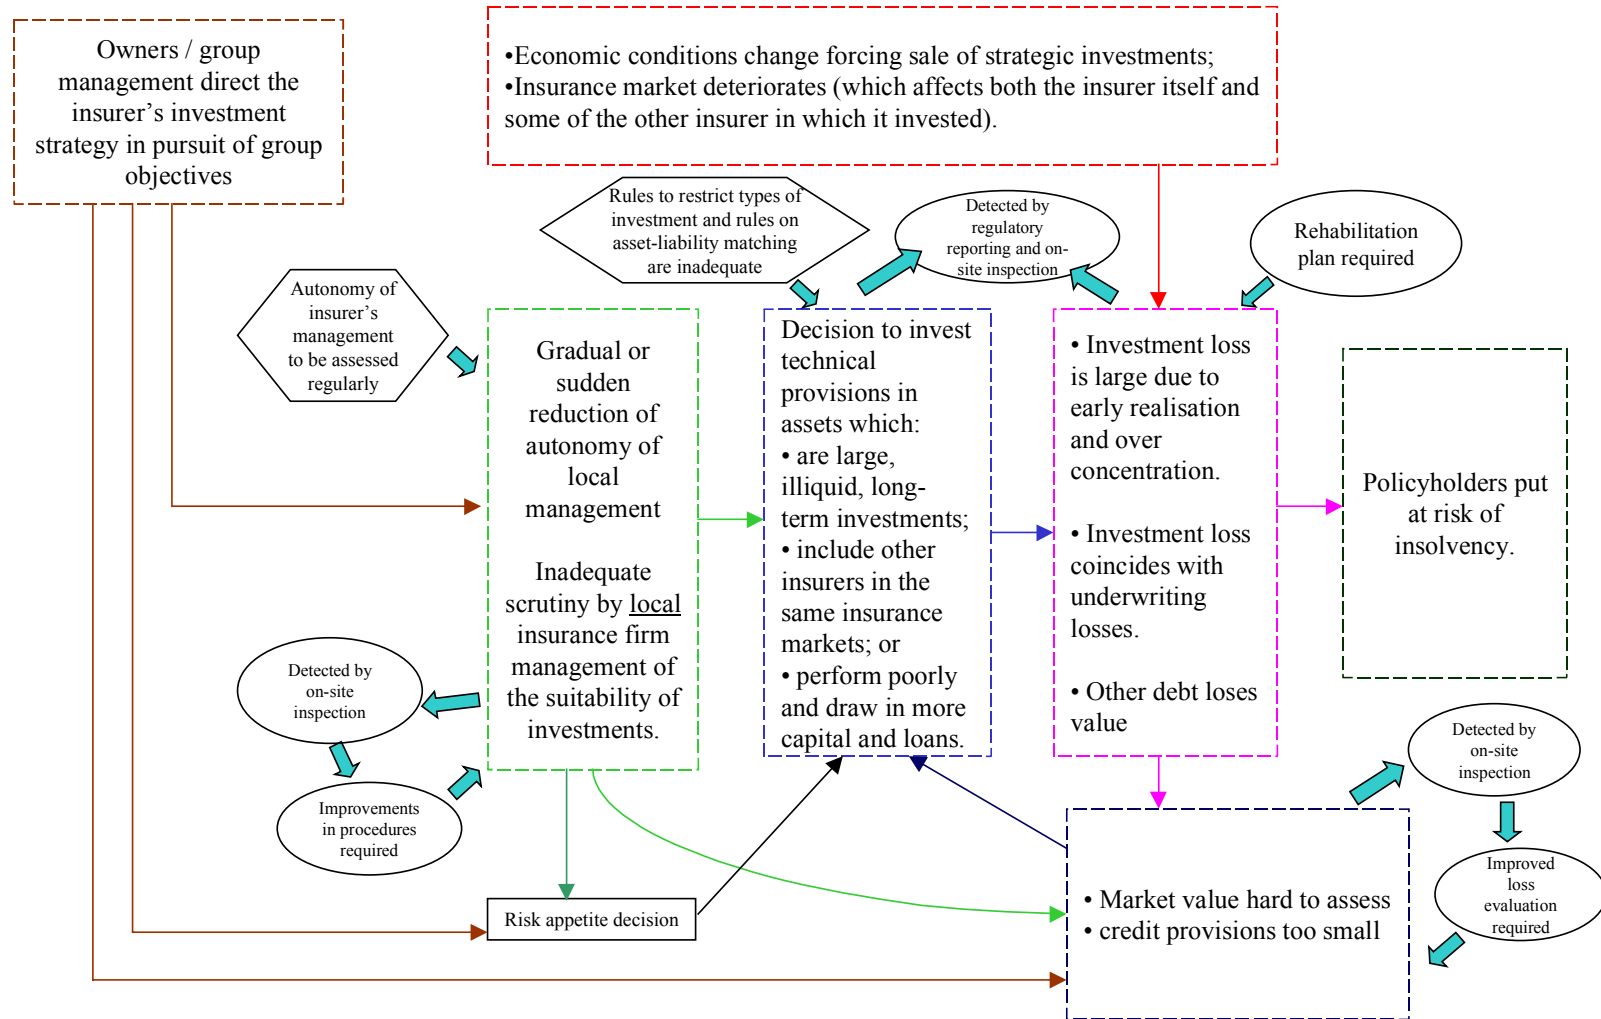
Owners / group management direct the insurer's investment strategy in pursuit of group objectives

•Economic conditions change forcing sale of strategic investments;
•Insurance market deteriorates (which affects both the insurer itself and some of the other insurer in which it invested).

Rules to restrict types of investment and rules on asset-liability matching are inadequate

Detected by regulatory reporting and on-site inspection

Rehabilitation plan required

Autonomy of insurer's management to be assessed regularly

Gradual or sudden reduction of autonomy of local management

Inadequate scrutiny by local insurance firm management of the suitability of investments.

Decision to invest technical provisions in assets which:
• are large, illiquid, long-term investments;
• include other insurers in the same insurance markets; or
• perform poorly and draw in more capital and loans.

• Investment loss is large due to early realisation and over concentration.

• Investment loss coincides with underwriting losses.

• Other debt loses value

Policyholders put at risk of insolvency.

Detected by on-site inspection

Improvements in procedures required

Detected by on-site inspection

Improved loss evaluation required

Risk appetite decision

• Market value hard to assess
• credit provisions too small